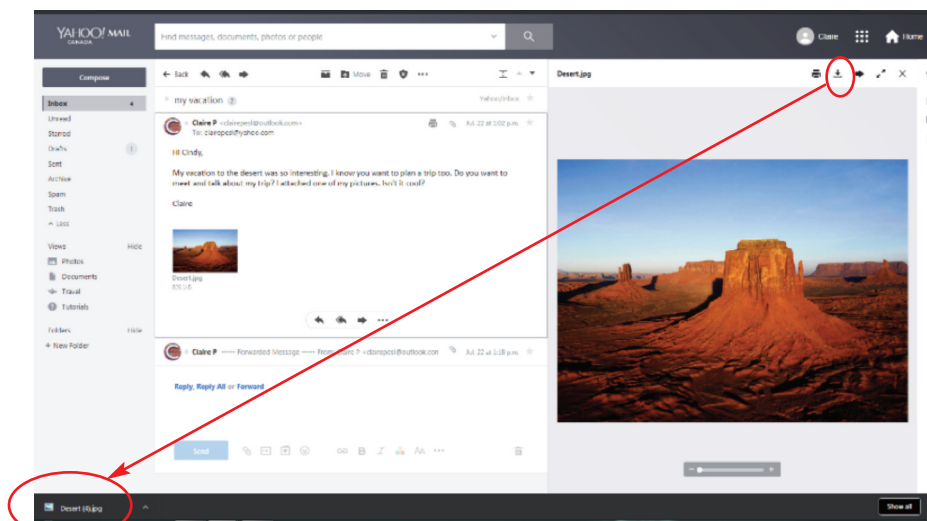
YAHOO! MAIL
CANADA

Find messages, documents, photos or people

Claire

Home

Compose

Inbox 4

Unread

Starred

Drafts 1

Sent

Archive

Spam

Trash

^ Less

Views Hide

Photos

Documents

Travel

Tutorials

Folders Hide

+ New Folder

← Back

Move

my vacation 2

Yahoo/Inbox

Claire P <clairepctl@outlook.com>

To: clairepctl@yahoo.com

Jul. 22 at 2:02 p.m.

Hi Cindy,

My vacation to the desert was so interesting. I know you want to plan a trip too. Do you want to meet and talk about my trip? I attached one of my pictures. Isn't it cool?

Claire

Desert.jpg

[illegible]

Claire P ----- Forwarded Message ----- From: Claire P <clairepctl@outlook.com>

Jul. 22 at 3:18 p.m.

Reply, Reply All or Forward

Send

Desert.jpg

Desert (4).jpg

Show all